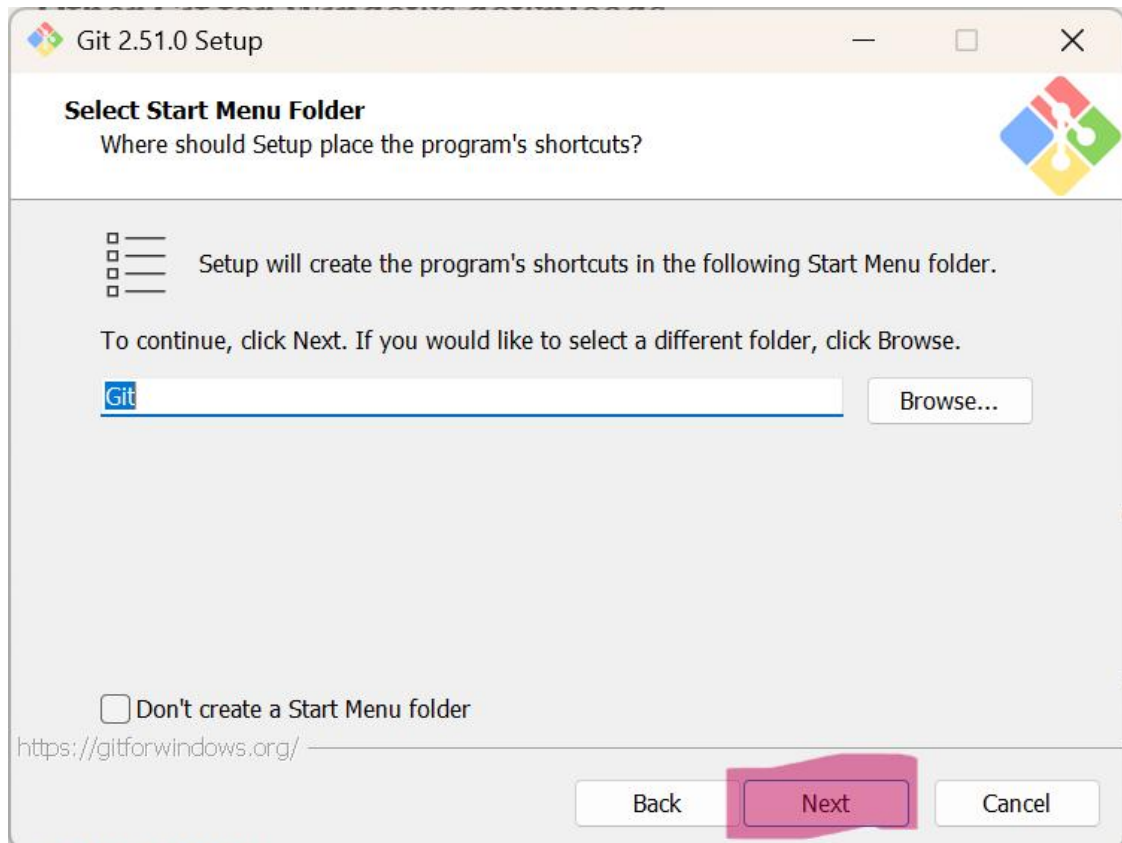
Git 2.51.0 Setup

Select Start Menu Folder
Where should Setup place the program's shortcuts?

Setup will create the program's shortcuts in the following Start Menu folder.

To continue, click Next. If you would like to select a different folder, click Browse.

Git

Browse...

Don't create a Start Menu folder

https://gitforwindows.org/

Back

Next

Cancel